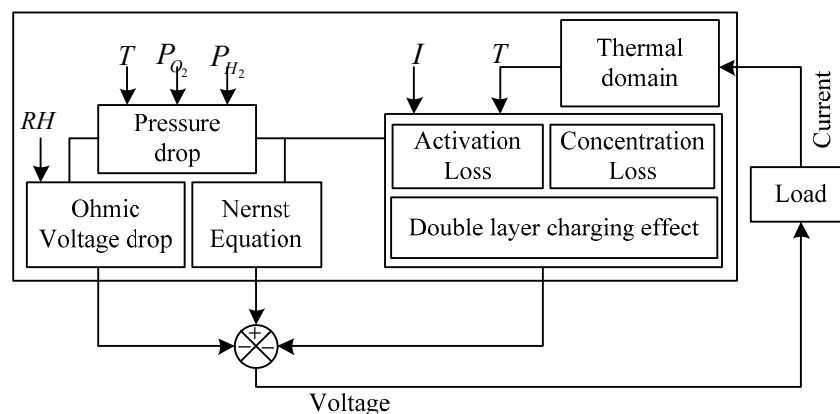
$T$ $P_{O_2}$ $P_{H_2}$

$RH$

Pressure drop

Ohmic Voltage drop

Nernst Equation

$I$ $T$

Thermal domain

Activation Loss

Concentration Loss

Double layer charging effect

Current

Load

+

−

−

Voltage